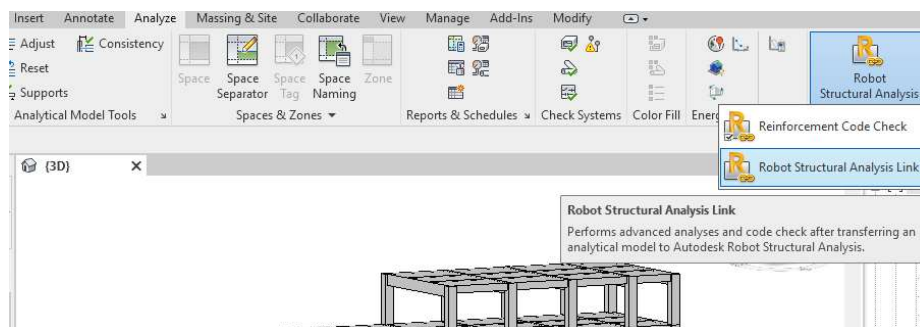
Insert Annotate Analyze Massing & Site Collaborate View Manage Add-Ins Modify

Adjust Consistency
Reset
Supports
Analytical Model Tools

Space Space Separator Space Tag Space Naming Zone
Spaces & Zones ▾

Reports & Schedules
Check Systems
Color Fill
Energ

Robot Structural Analysis

Reinforcement Code Check
Robot Structural Analysis Link

{3D} ×

Robot Structural Analysis Link
Performs advanced analyses and code check after transferring an analytical model to Autodesk Robot Structural Analysis.